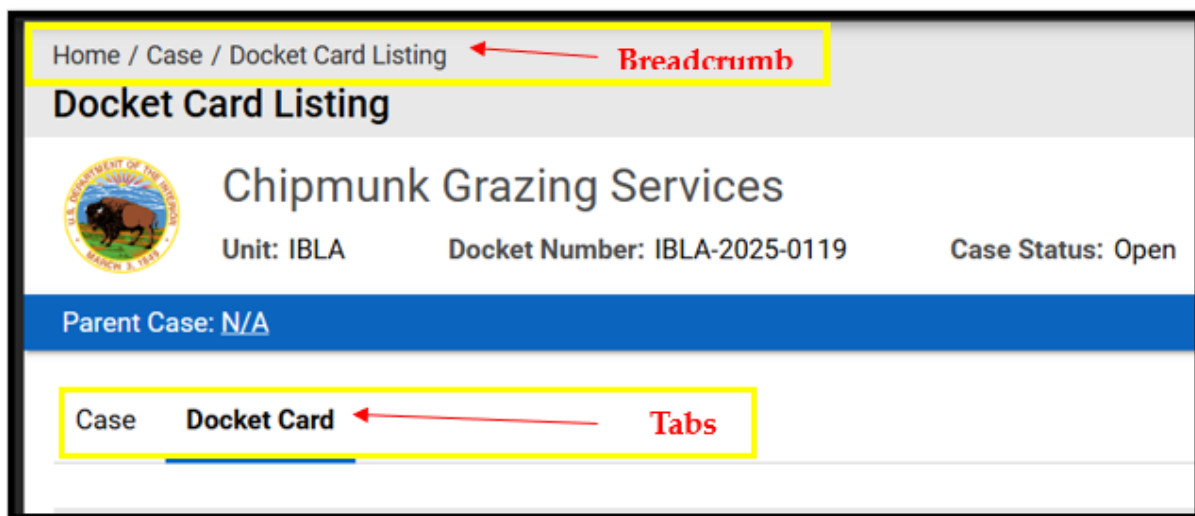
Home / Case / Docket Card Listing

Breadcrumb

Docket Card Listing

U.S. DEPARTMENT OF THE INTERIOR
MARCH 3, 1849

Chipmunk Grazing Services

Unit: IBLA Docket Number: IBLA-2025-0119 Case Status: Open

Parent Case: N/A

Case Docket Card

Tabs